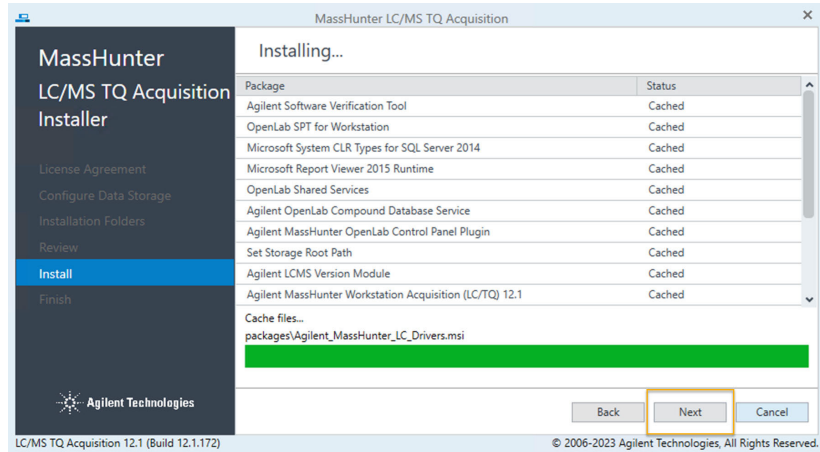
MassHunter LC/MS TQ Acquisition

MassHunter LC/MS TQ Acquisition Installer

License Agreement
Configure Data Storage
Installation Folders
Review
Install
Finish

Agilent Technologies

Installing...

| Package | Status |
|---|---|
| Agilent Software Verification Tool | Cached |
| OpenLab SPT for Workstation | Cached |
| Microsoft System CLR Types for SQL Server 2014 | Cached |
| Microsoft Report Viewer 2015 Runtime | Cached |
| OpenLab Shared Services | Cached |
| Agilent OpenLab Compound Database Service | Cached |
| Agilent MassHunter OpenLab Control Panel Plugin | Cached |
| Set Storage Root Path | Cached |
| Agilent LCMS Version Module | Cached |
| Agilent MassHunter Workstation Acquisition (LC/TQ) 12.1 | Cached |

Cache files...
packages\Agilent_MassHunter_LC_Drivers.msi

Back
Next
Cancel

LC/MS TQ Acquisition 12.1 (Build 12.1.172)
© 2006-2023 Agilent Technologies, All Rights Reserved.